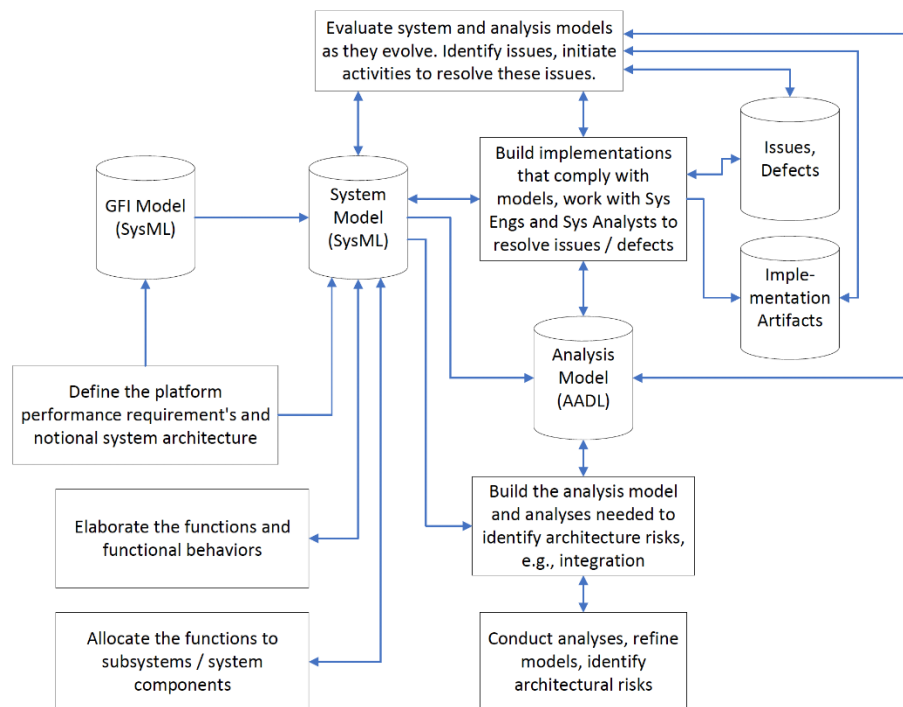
Evaluate system and analysis models as they evolve. Identify issues, initiate activities to resolve these issues.

GFI Model (SysML)

System Model (SysML)

Build implementations that comply with models, work with Sys Engs and Sys Analysts to resolve issues / defects

Issues, Defects

Implementation Artifacts

Analysis Model (AADL)

Define the platform performance requirement's and notional system architecture

Elaborate the functions and functional behaviors

Build the analysis model and analyses needed to identify architecture risks, e.g., integration

Allocate the functions to subsystems / system components

Conduct analyses, refine models, identify architectural risks